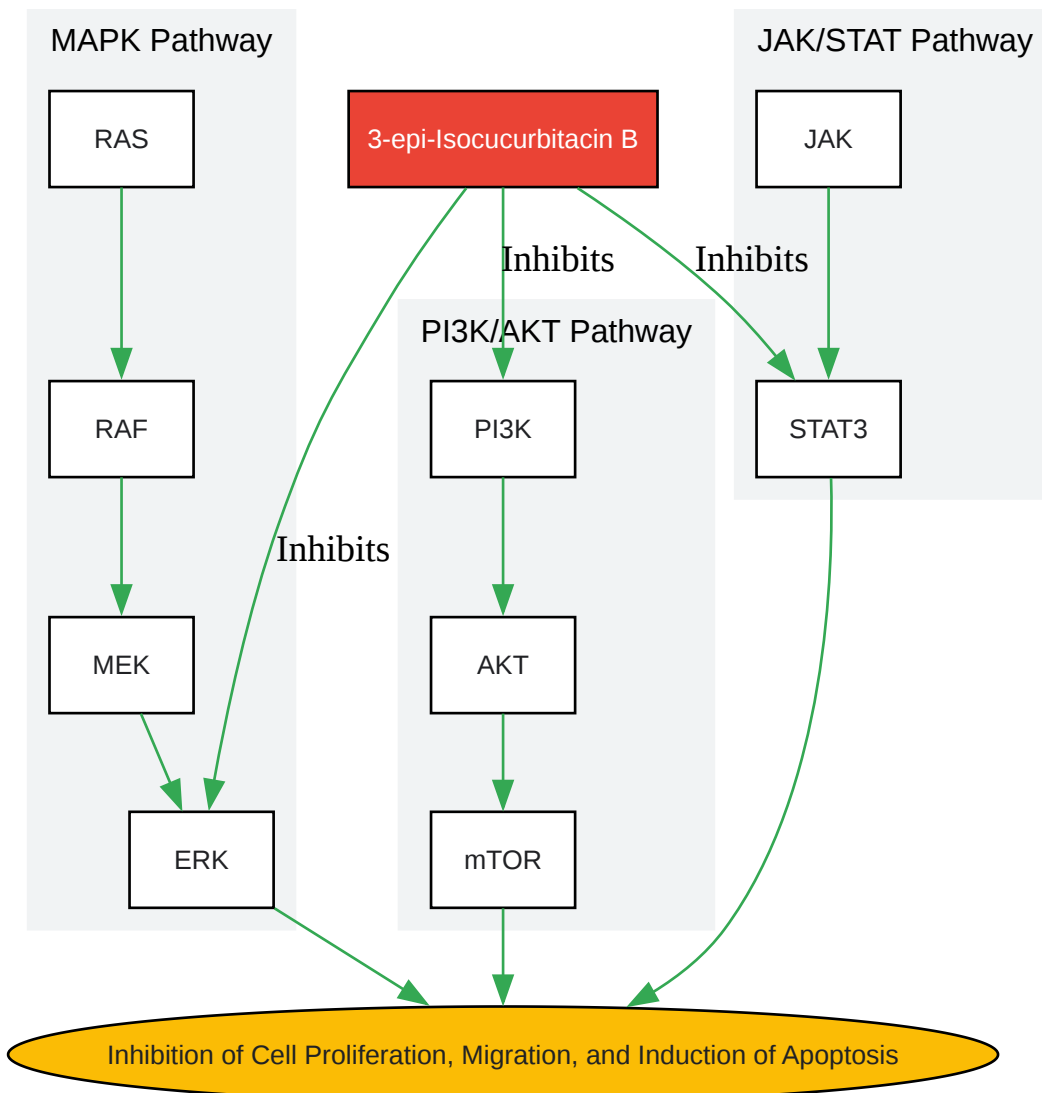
MAPK Pathway

3-epi-Isocucurbitacin B

JAK/STAT Pathway

RAS

JAK

Inhibits

Inhibits

PI3K/AKT Pathway

RAF

PI3K

STAT3

Inhibits

MEK

AKT

ERK

mTOR

Inhibition of Cell Proliferation, Migration, and Induction of Apoptosis